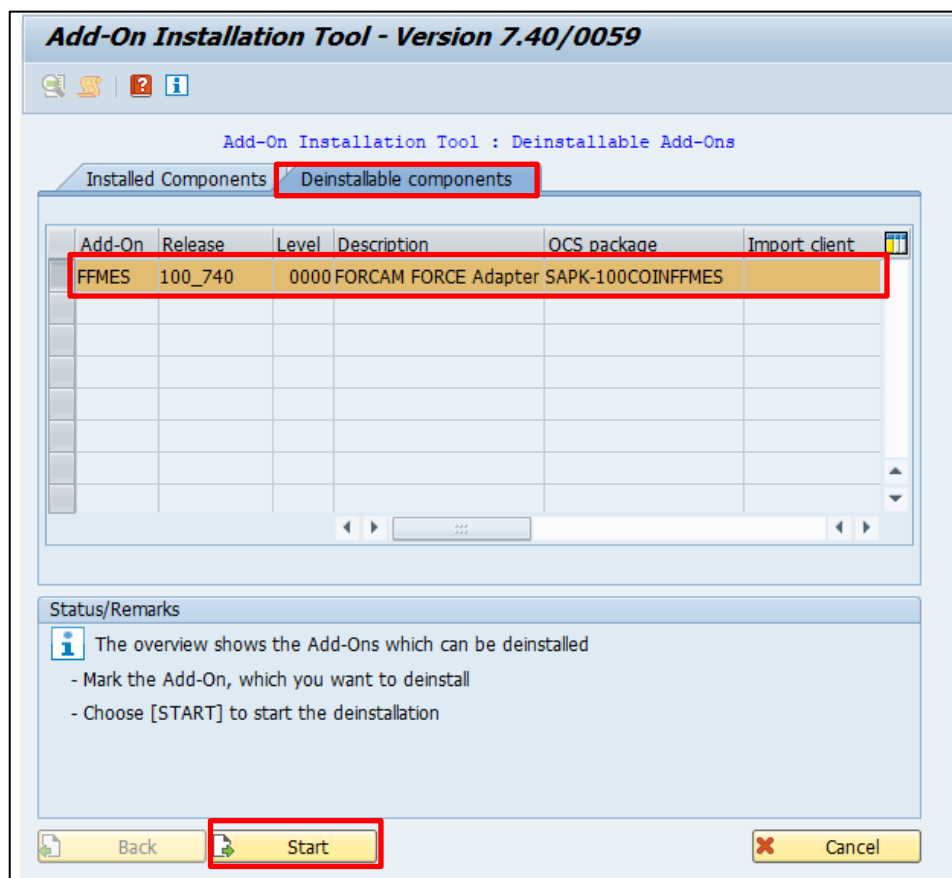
Add-On Installation Tool - Version 7.40/0059

Add-On Installation Tool : Deinstallable Add-Ons

Installed Components | Deinstallable components

| Add-On | Release | Level | Description | OCS package | Import client |
|---|---|---|---|---|---|
| FFMES | 100_740 | 0000 | FORCAM FORCE Adapter | SAPK-100COINFFMES | |

Status/Remarks

The overview shows the Add-Ons which can be deinstalled

- Mark the Add-On, which you want to deinstall

- Choose [START] to start the deinstallation

Back

Start

Cancel